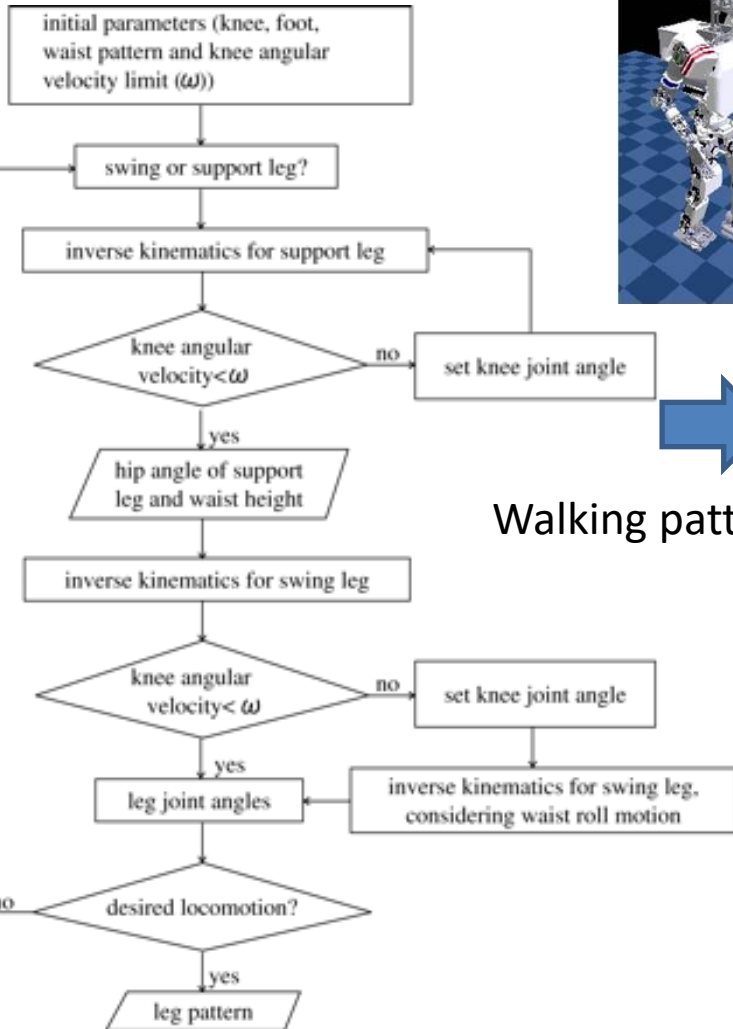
initial parameters (knee, foot, waist pattern and knee angular velocity limit ($\omega$))

swing or support leg?

inverse kinematics for support leg

knee angular velocity< $\omega$

no

set knee joint angle

yes

hip angle of support leg and waist height

inverse kinematics for swing leg

knee angular velocity< $\omega$

no

set knee joint angle

yes

leg joint angles

inverse kinematics for swing leg, considering waist roll motion

no

desired locomotion?

yes

leg pattern

Walking patt